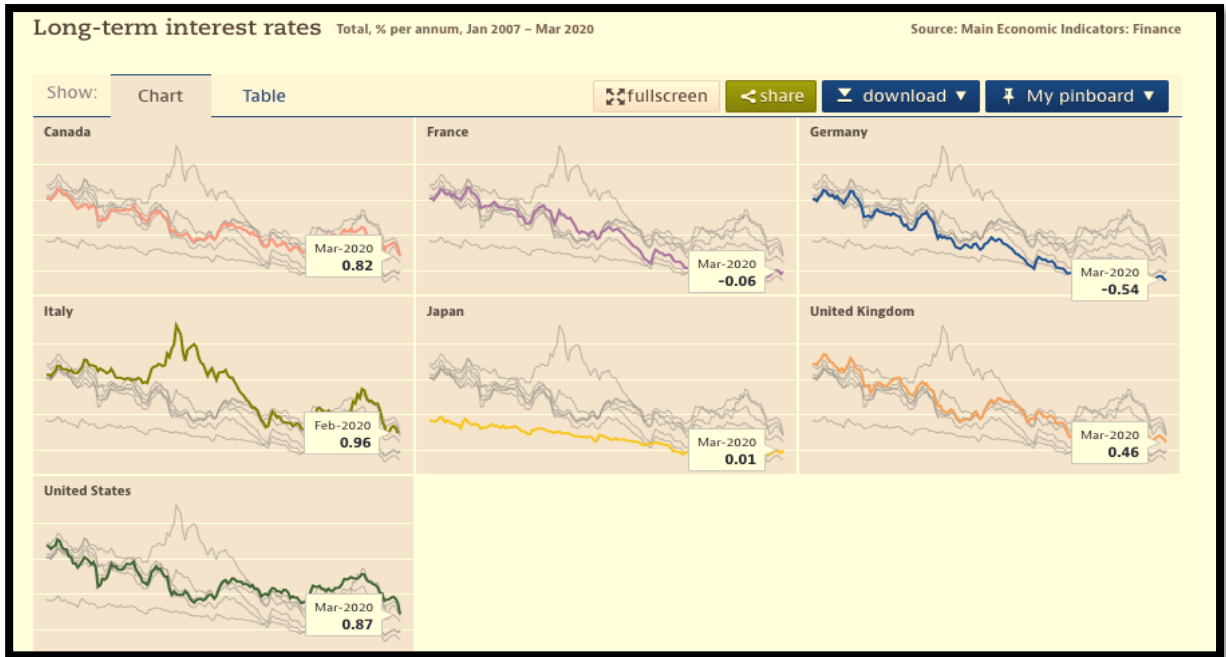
Long-term interest rates Total, % per annum, Jan 2007 – Mar 2020

Source: Main Economic Indicators: Finance

Show: Chart Table

fullscreen share download ▼ My pinboard ▼

Canada
Mar-2020
0.82

France
Mar-2020
-0.06

Germany
Mar-2020
-0.54

Italy
Feb-2020
0.96

Japan
Mar-2020
0.01

United Kingdom
Mar-2020
0.46

United States
Mar-2020
0.87